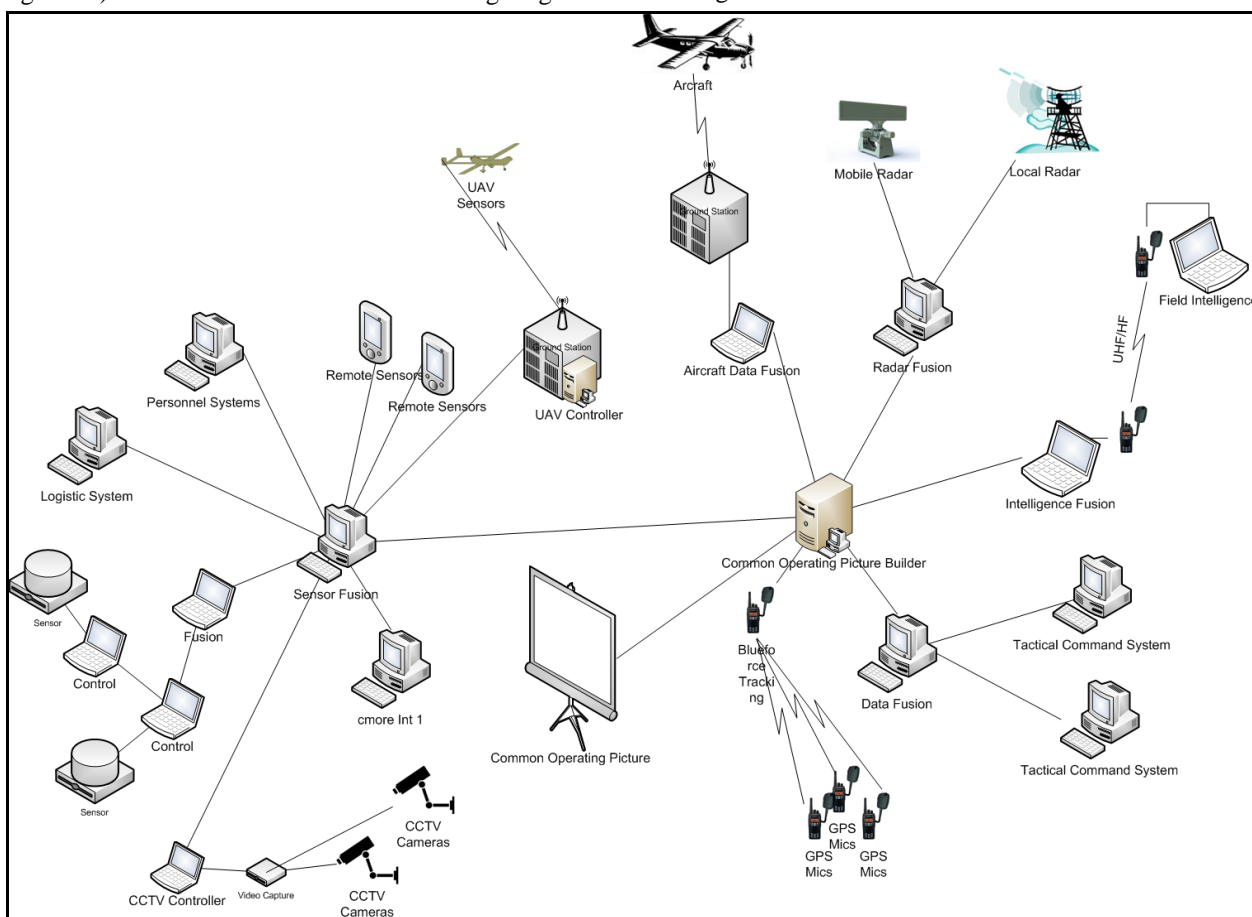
Arcraft

UAV Sensors

Ground Station

Mobile Radar

Local Radar

Field Intelligence

UHF/HF

Ground Station

Remote Sensors

Remote Sensors

UAV Controller

Aircraft Data Fusion

Radar Fusion

Personnel Systems

Logistic System

Intelligence Fusion

Sensor Fusion

Common Operating Picture Builder

Sensor

Fusion

Control

Control

Sensor

cmore Int 1

Common Operating Picture

Bluefo rce Tracki ng

Data Fusion

Tactical Command System

Tactical Command System

CCTV Cameras

CCTV Cameras

GPS Mics

GPS Mics

GPS Mics

CCTV Controller

Video Capture